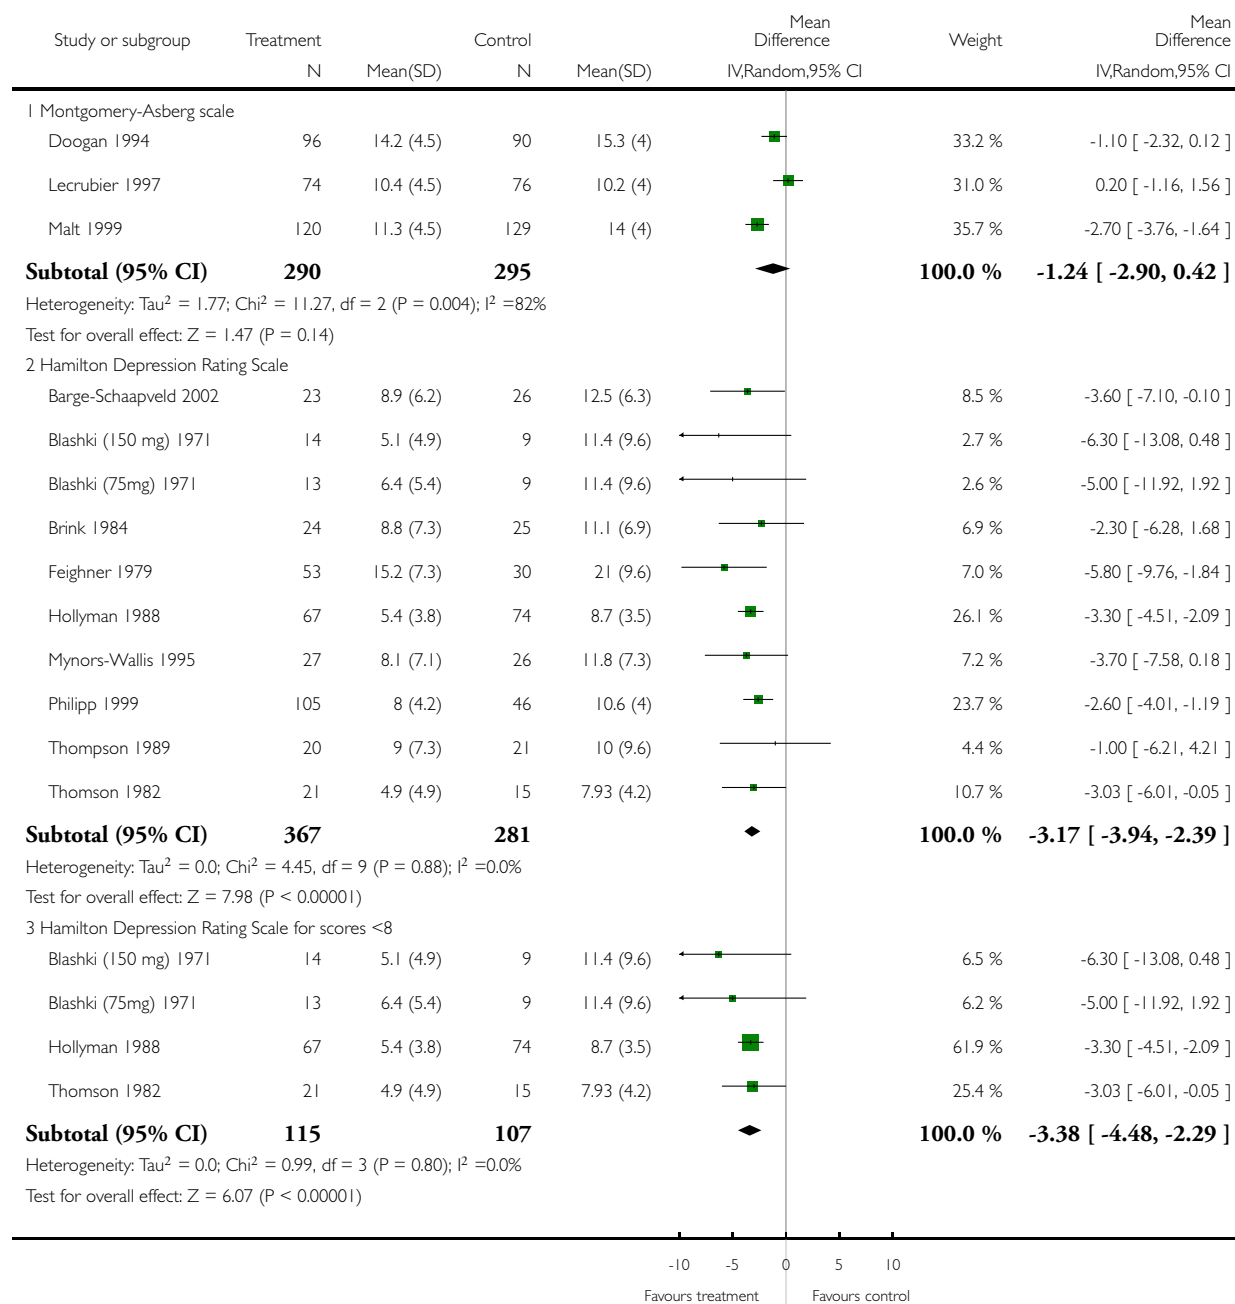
| Study or subgroup | Treatment N | Mean(SD) | Control N | Mean(SD) | Mean Difference IV,Random,95% CI | Weight | Mean Difference IV,Random,95% CI |
|---|---|---|---|---|---|---|---|
| 1 Montgomery-Asberg scale | | | | | | | |
| Doogan 1994 | 96 | 14.2 (4.5) | 90 | 15.3 (4) | | 33.2 % | -1.10 [ -2.32, 0.12 ] |
| Lecrubier 1997 | 74 | 10.4 (4.5) | 76 | 10.2 (4) | | 31.0 % | 0.20 [ -1.16, 1.56 ] |
| Malt 1999 | 120 | 11.3 (4.5) | 129 | 14 (4) | | 35.7 % | -2.70 [ -3.76, -1.64 ] |
| **Subtotal (95% CI)** | **290** | | **295** | | | **100.0 %** | **-1.24 [ -2.90, 0.42 ]** |

Heterogeneity: Tau$^2$ = 1.77; Chi$^2$ = 11.27, df = 2 (P = 0.004); I$^2$ =82%
Test for overall effect: Z = 1.47 (P = 0.14)

| 2 Hamilton Depression Rating Scale | | | | | | | |
|---|---|---|---|---|---|---|---|
| Barge-Schaapveld 2002 | 23 | 8.9 (6.2) | 26 | 12.5 (6.3) | | 8.5 % | -3.60 [ -7.10, -0.10 ] |
| Blashki (150 mg) 1971 | 14 | 5.1 (4.9) | 9 | 11.4 (9.6) | | 2.7 % | -6.30 [ -13.08, 0.48 ] |
| Blashki (75mg) 1971 | 13 | 6.4 (5.4) | 9 | 11.4 (9.6) | | 2.6 % | -5.00 [ -11.92, 1.92 ] |
| Brink 1984 | 24 | 8.8 (7.3) | 25 | 11.1 (6.9) | | 6.9 % | -2.30 [ -6.28, 1.68 ] |
| Feighner 1979 | 53 | 15.2 (7.3) | 30 | 21 (9.6) | | 7.0 % | -5.80 [ -9.76, -1.84 ] |
| Hollyman 1988 | 67 | 5.4 (3.8) | 74 | 8.7 (3.5) | | 26.1 % | -3.30 [ -4.51, -2.09 ] |
| Mynors-Wallis 1995 | 27 | 8.1 (7.1) | 26 | 11.8 (7.3) | | 7.2 % | -3.70 [ -7.58, 0.18 ] |
| Philipp 1999 | 105 | 8 (4.2) | 46 | 10.6 (4) | | 23.7 % | -2.60 [ -4.01, -1.19 ] |
| Thompson 1989 | 20 | 9 (7.3) | 21 | 10 (9.6) | | 4.4 % | -1.00 [ -6.21, 4.21 ] |
| Thomson 1982 | 21 | 4.9 (4.9) | 15 | 7.93 (4.2) | | 10.7 % | -3.03 [ -6.01, -0.05 ] |
| **Subtotal (95% CI)** | **367** | | **281** | | | **100.0 %** | **-3.17 [ -3.94, -2.39 ]** |

Heterogeneity: Tau$^2$ = 0.0; Chi$^2$ = 4.45, df = 9 (P = 0.88); I$^2$ =0.0%
Test for overall effect: Z = 7.98 (P < 0.00001)

| 3 Hamilton Depression Rating Scale for scores <8 | | | | | | | |
|---|---|---|---|---|---|---|---|
| Blashki (150 mg) 1971 | 14 | 5.1 (4.9) | 9 | 11.4 (9.6) | | 6.5 % | -6.30 [ -13.08, 0.48 ] |
| Blashki (75mg) 1971 | 13 | 6.4 (5.4) | 9 | 11.4 (9.6) | | 6.2 % | -5.00 [ -11.92, 1.92 ] |
| Hollyman 1988 | 67 | 5.4 (3.8) | 74 | 8.7 (3.5) | | 61.9 % | -3.30 [ -4.51, -2.09 ] |
| Thomson 1982 | 21 | 4.9 (4.9) | 15 | 7.93 (4.2) | | 25.4 % | -3.03 [ -6.01, -0.05 ] |
| **Subtotal (95% CI)** | **115** | | **107** | | | **100.0 %** | **-3.38 [ -4.48, -2.29 ]** |

Heterogeneity: Tau$^2$ = 0.0; Chi$^2$ = 0.99, df = 3 (P = 0.80); I$^2$ =0.0%
Test for overall effect: Z = 6.07 (P < 0.00001)

-10 -5 0 5 10
Favours treatment Favours control